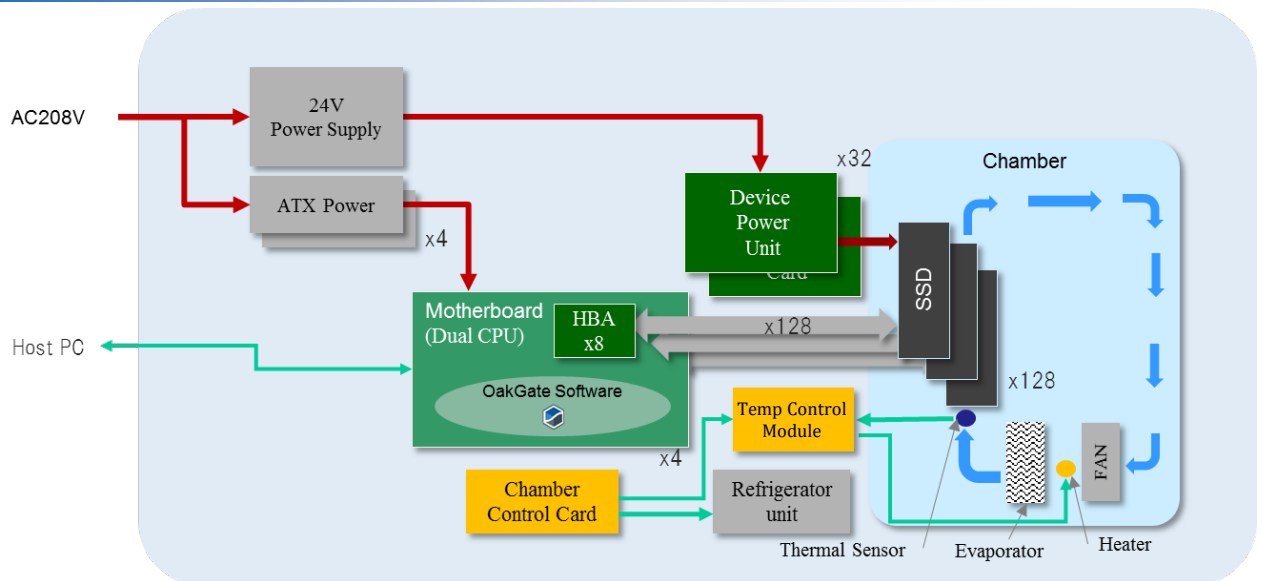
AC208V

24V Power Supply

ATX Power

x4

x32

Device Power Unit

Card

Chamber

SSD

Motherboard (Dual CPU)

HBA x8

x128

OakGate Software

Host PC

x128

Temp Control Module

x4

Chamber Control Card

Refrigerator unit

FAN

Thermal Sensor

Evaporator

Heater